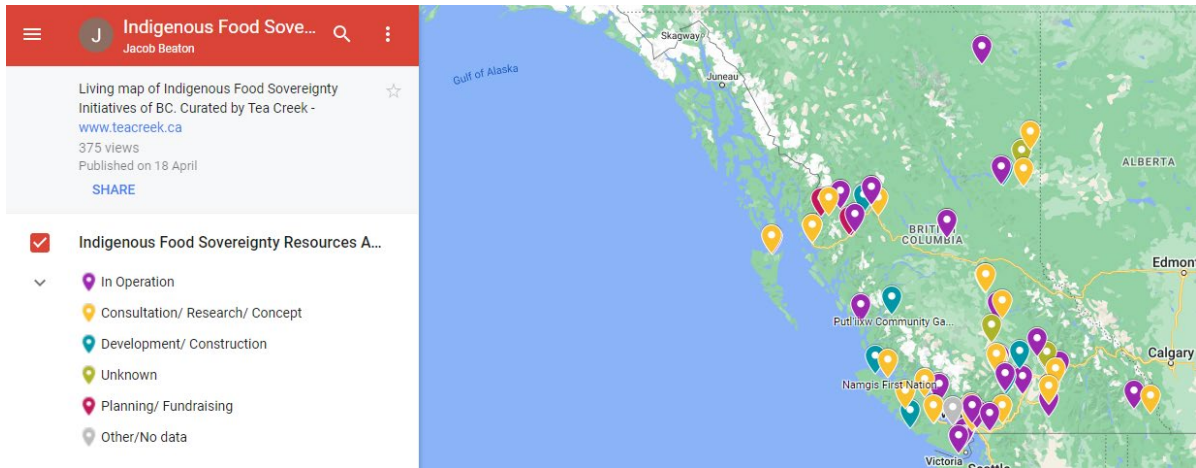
J Indigenous Food Sove...
Jacob Beaton

Living map of Indigenous Food Sovereignty Initiatives of BC. Curated by Tea Creek - www.teacreek.ca
375 views
Published on 18 April
SHARE

Indigenous Food Sovereignty Resources A...

In Operation
Consultation/ Research/ Concept
Development/ Construction
Unknown
Planning/ Fundraising
Other/No data

Skagway
Juneau
Gulf of Alaska
ALBERTA
BRITISH COLUMBIA
Edmont
Calgary
Putl'iixw Community Ga...
Namgis First Nation
Victoria
Seattle